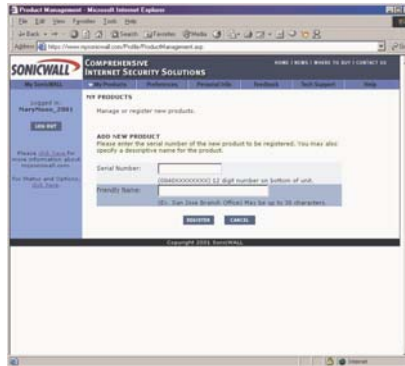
Product Management - Microsoft Internet Explorer

File Edit View Favorites Tools Help

Back Search Favorites Media

Address https://www.mysonicwall.com/Profile/ProductManagement.asp

SONICWALL

COMPREHENSIVE INTERNET SECURITY SOLUTIONS

HOME | NEWS | WHERE TO BUY | CONTACT US

My SonicWALL | My Products | Preferences | Personal Info | feedback | Tech Support | Help

Logged in: MaryMoses_2001

LOG OUT

Please click here for more information about mysonicwall.com.

For Status and Options, click here.

MY PRODUCTS

Manage or register new products.

ADD NEW PRODUCT

Please enter the serial number of the new product to be registered. You may also specify a descriptive name for the product.

Serial Number:

(0040XXXXXXXX) 12 digit number on bottom of unit.

Friendly Name:

(Ex. San Jose Branch Office) May be up to 30 characters.

REGISTER CANCEL

Copyright 2001 SonicWALL

Internet